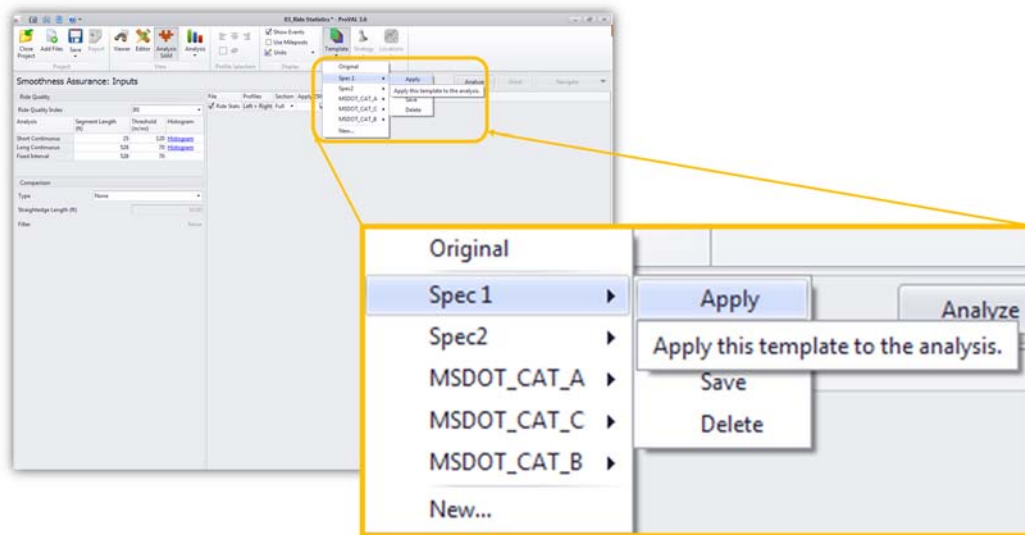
03_Ride Statistics* - ProVAL 3.6

Close Project
Add Files
Save
Report
Project
Viewer
Editor
Analysis SAM
Analysis
View
Profile Selection
Show Events
Use Mileposts
Units
Display
Template
Strategy
Locations

Smoothness Assurance: Inputs

Ride Quality
Ride Quality Index
Analysis
Segment Length
Threshold (in/mi)
Histogram
Short Continuous
25
120
Histogram
Long Continuous
528
70
Histogram
Fixed Interval
528
70

Comparison
Type
None
Straightedge Length (ft)
Filter
None

File
Profiles
Section
Apply
Ride Stats
Left + Right
Full

Analyze
Grid
Navigate

Original
Spec 1
Apply
Apply this template to the analysis.
Save
Delete
Spec2
MSDOT_CAT_A
MSDOT_CAT_C
MSDOT_CAT_B
New...

Original
Spec 1
Apply
Analyze
Spec2
Apply this template to the analysis.
MSDOT_CAT_A
Save
MSDOT_CAT_C
Delete
MSDOT_CAT_B
New...